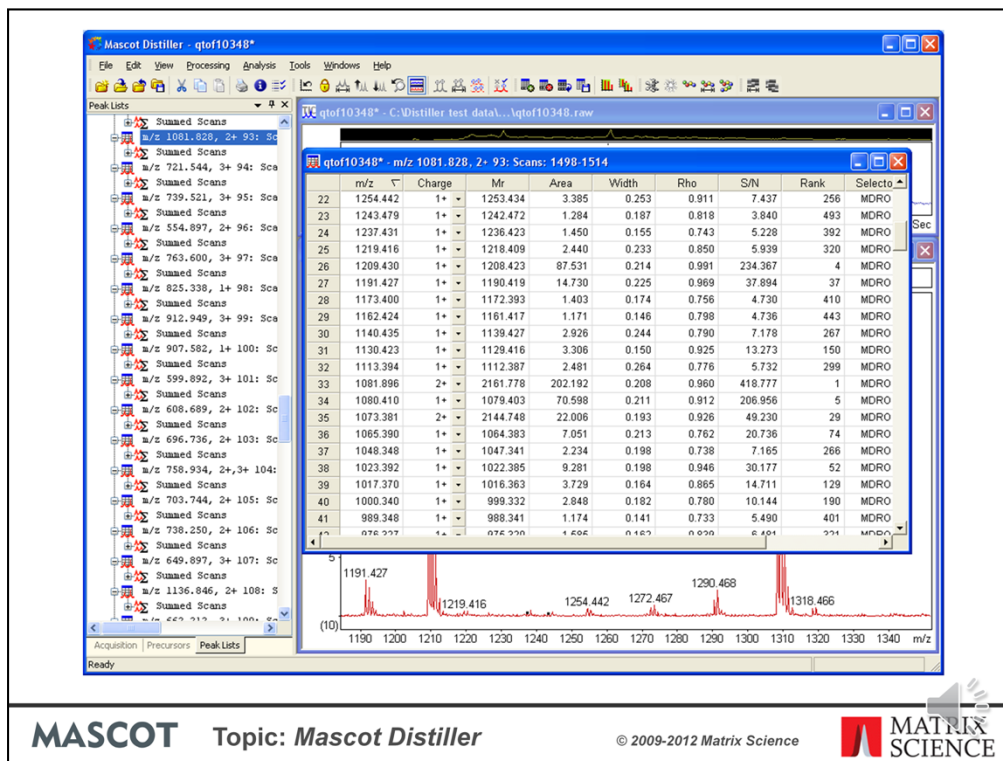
Mascot Distiller - qtof10348*

File Edit View Processing Analysis Tools Windows Help

Peak Lists

Summed Scans
m/z 1081.828, 2+ 93: Sca
Summed Scans
m/z 721.544, 3+ 94: Sca
Summed Scans
m/z 739.521, 3+ 95: Sca
Summed Scans
m/z 554.897, 2+ 96: Sca
Summed Scans
m/z 763.600, 3+ 97: Sca
Summed Scans
m/z 825.338, 1+ 98: Sca
Summed Scans
m/z 912.949, 3+ 99: Sca
Summed Scans
m/z 907.582, 1+ 100: Sc
Summed Scans
m/z 599.892, 3+ 101: Sc
Summed Scans
m/z 608.689, 2+ 102: Sc
Summed Scans
m/z 696.736, 2+ 103: Sc
Summed Scans
m/z 758.934, 2+,3+ 104:
Summed Scans
m/z 703.744, 2+ 105: Sc
Summed Scans
m/z 738.250, 2+ 106: Sc
Summed Scans
m/z 649.897, 3+ 107: Sc
Summed Scans
m/z 1136.846, 2+ 108: S
Summed Scans
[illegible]

Acquisition Precursors Peak Lists

qtof10348* - C:\Distiller test data\...\qtof10348.raw

qtof10348* - m/z 1081.828, 2+ 93: Scans: 1498-1514

| | m/z | Charge | Mr | Area | Width | Rho | S/N | Rank | Selecto |
|---|---|---|---|---|---|---|---|---|---|
| 22 | 1254.442 | 1+ | 1253.434 | 3.385 | 0.253 | 0.911 | 7.437 | 256 | MDRO |
| 23 | 1243.479 | 1+ | 1242.472 | 1.284 | 0.187 | 0.818 | 3.840 | 493 | MDRO |
| 24 | 1237.431 | 1+ | 1236.423 | 1.450 | 0.155 | 0.743 | 5.228 | 392 | MDRO |
| 25 | 1219.416 | 1+ | 1218.409 | 2.440 | 0.233 | 0.850 | 5.939 | 320 | MDRO |
| 26 | 1209.430 | 1+ | 1208.423 | 87.531 | 0.214 | 0.991 | 234.367 | 4 | MDRO |
| 27 | 1191.427 | 1+ | 1190.419 | 14.730 | 0.225 | 0.969 | 37.894 | 37 | MDRO |
| 28 | 1173.400 | 1+ | 1172.393 | 1.403 | 0.174 | 0.756 | 4.730 | 410 | MDRO |
| 29 | 1162.424 | 1+ | 1161.417 | 1.171 | 0.146 | 0.798 | 4.736 | 443 | MDRO |
| 30 | 1140.435 | 1+ | 1139.427 | 2.926 | 0.244 | 0.790 | 7.178 | 267 | MDRO |
| 31 | 1130.423 | 1+ | 1129.416 | 3.306 | 0.150 | 0.925 | 13.273 | 150 | MDRO |
| 32 | 1113.394 | 1+ | 1112.387 | 2.481 | 0.264 | 0.776 | 5.732 | 299 | MDRO |
| 33 | 1081.896 | 2+ | 2161.778 | 202.192 | 0.208 | 0.960 | 418.777 | 1 | MDRO |
| 34 | 1080.410 | 1+ | 1079.403 | 70.598 | 0.211 | 0.912 | 206.956 | 5 | MDRO |
| 35 | 1073.381 | 2+ | 2144.748 | 22.006 | 0.193 | 0.926 | 49.230 | 29 | MDRO |
| 36 | 1065.390 | 1+ | 1064.383 | 7.051 | 0.213 | 0.762 | 20.736 | 74 | MDRO |
| 37 | 1048.348 | 1+ | 1047.341 | 2.234 | 0.198 | 0.738 | 7.165 | 266 | MDRO |
| 38 | 1023.392 | 1+ | 1022.385 | 9.281 | 0.198 | 0.946 | 30.177 | 52 | MDRO |
| 39 | 1017.370 | 1+ | 1016.363 | 3.729 | 0.164 | 0.865 | 14.711 | 129 | MDRO |
| 40 | 1000.340 | 1+ | 999.332 | 2.848 | 0.182 | 0.780 | 10.144 | 190 | MDRO |
| 41 | 989.348 | 1+ | 988.341 | 1.174 | 0.141 | 0.733 | 5.490 | 401 | MDRO |

Sec

1191.427
1219.416
1254.442
1272.467
1290.468
1318.466
(10)
1190 1200 1210 1220 1230 1240 1250 1260 1270 1280 1290 1300 1310 1320 1330 1340 m/z

Ready

MASCOT Topic: Mascot Distiller © 2009-2012 Matrix Science MATRIX SCIENCE